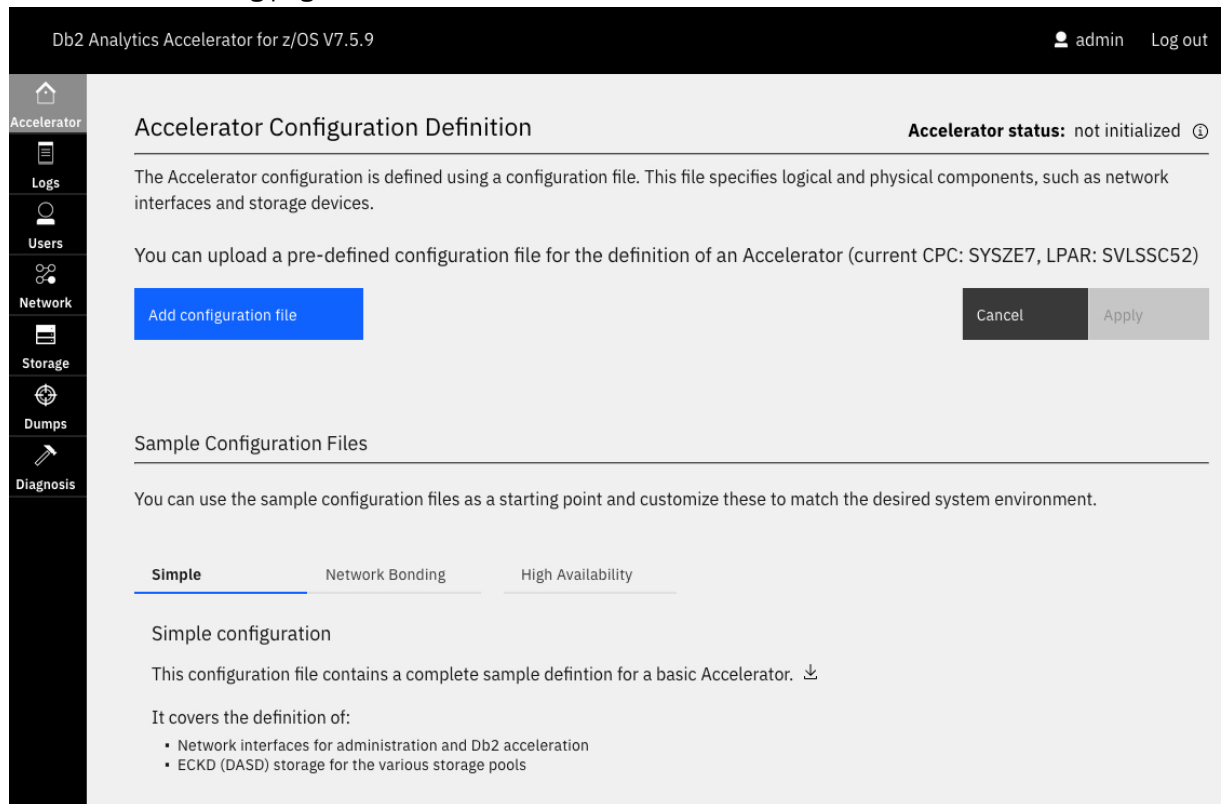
Db2 Analytics Accelerator for z/OS V7.5.9

admin Log out

Accelerator
Logs
Users
Network
Storage
Dumps
Diagnosis

Accelerator Configuration Definition

Accelerator status: not initialized

The Accelerator configuration is defined using a configuration file. This file specifies logical and physical components, such as network interfaces and storage devices.

You can upload a pre-defined configuration file for the definition of an Accelerator (current CPC: SYSZE7, LPAR: SVLSSC52)

Add configuration file

Cancel

Apply

Sample Configuration Files

You can use the sample configuration files as a starting point and customize these to match the desired system environment.

Simple

Network Bonding

High Availability

Simple configuration

This configuration file contains a complete sample defintion for a basic Accelerator.

It covers the definition of:

- Network interfaces for administration and Db2 acceleration
- ECKD (DASD) storage for the various storage pools